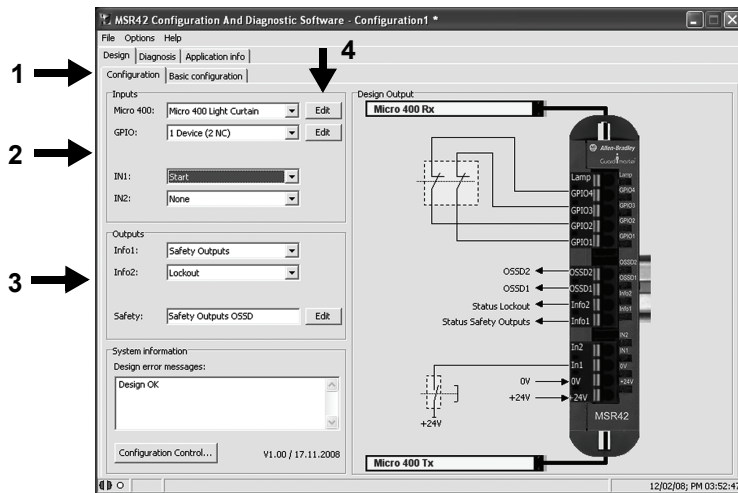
MSR42 Configuration And Diagnostic Software - Configuration1 *

File Options Help

Design | Diagnosis | Application info

1
Configuration | Basic configuration

4

Inputs
Micro 400: Micro 400 Light Curtain Edit
GPIO: 1 Device (2 NC) Edit

2

IN1: Start
IN2: None

Outputs
Info1: Safety Outputs
Info2: Lockout

3

Safety: Safety Outputs OSSD Edit

System information
Design error messages:
Design OK

Configuration Control... V1.00 / 17.11.2008

Design Output
Micro 400 Rx

Lamp
GPIO4
GPIO3
GPIO2
GPIO1

OSSD2
OSSD1
Status Lockout
Status Safety Outputs

OSSD2
OSSD1
Info2
Info1

In2
In1
0V
+24V

0V
+24V

+24V

Allen-Bradley
Guardmaster
Lamp
GPIO4
GPIO3
GPIO2
GPIO1
OSSD2
OSSD1
Info2
Info1
IN2
IN1
0V
+24V
MSR42

Micro 400 Tx

12/02/08; PM 03:52:47